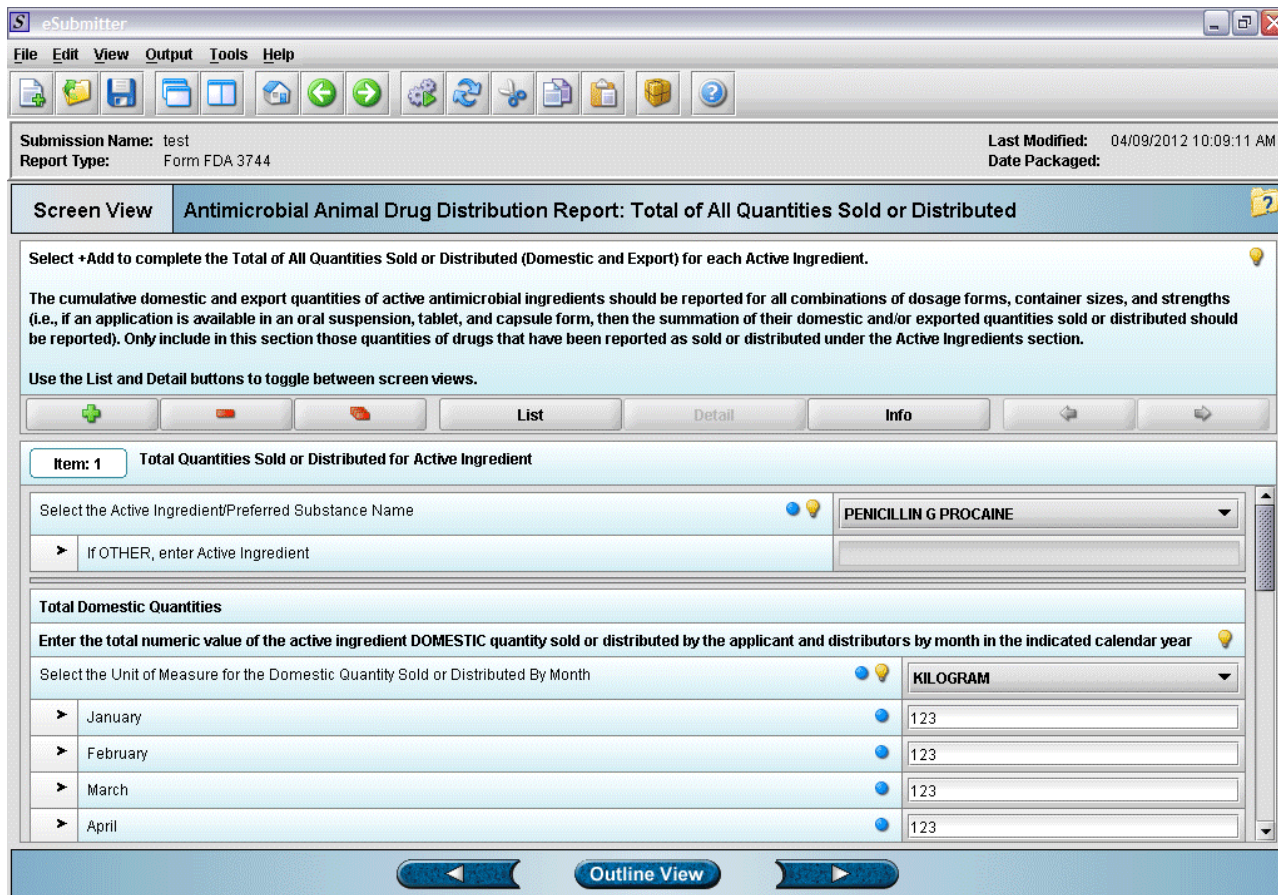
eSubmitter

File Edit View Output Tools Help

Submission Name: test
Report Type: Form FDA 3744

Last Modified: 04/09/2012 10:09:11 AM
Date Packaged:

Screen View | Antimicrobial Animal Drug Distribution Report: Total of All Quantities Sold or Distributed

Select +Add to complete the Total of All Quantities Sold or Distributed (Domestic and Export) for each Active Ingredient.

The cumulative domestic and export quantities of active antimicrobial ingredients should be reported for all combinations of dosage forms, container sizes, and strengths (i.e., if an application is available in an oral suspension, tablet, and capsule form, then the summation of their domestic and/or exported quantities sold or distributed should be reported). Only include in this section those quantities of drugs that have been reported as sold or distributed under the Active Ingredients section.

Use the List and Detail buttons to toggle between screen views.

List | Detail | Info

Item: 1 | Total Quantities Sold or Distributed for Active Ingredient

| | |
|---|---|
| Select the Active Ingredient/Preferred Substance Name | PENICILLIN G PROCAINE |
| If OTHER, enter Active Ingredient | |

Total Domestic Quantities

Enter the total numeric value of the active ingredient DOMESTIC quantity sold or distributed by the applicant and distributors by month in the indicated calendar year

| | |
|---|---|
| Select the Unit of Measure for the Domestic Quantity Sold or Distributed By Month | KILOGRAM |
| January | 123 |
| February | 123 |
| March | 123 |
| April | 123 |

Outline View